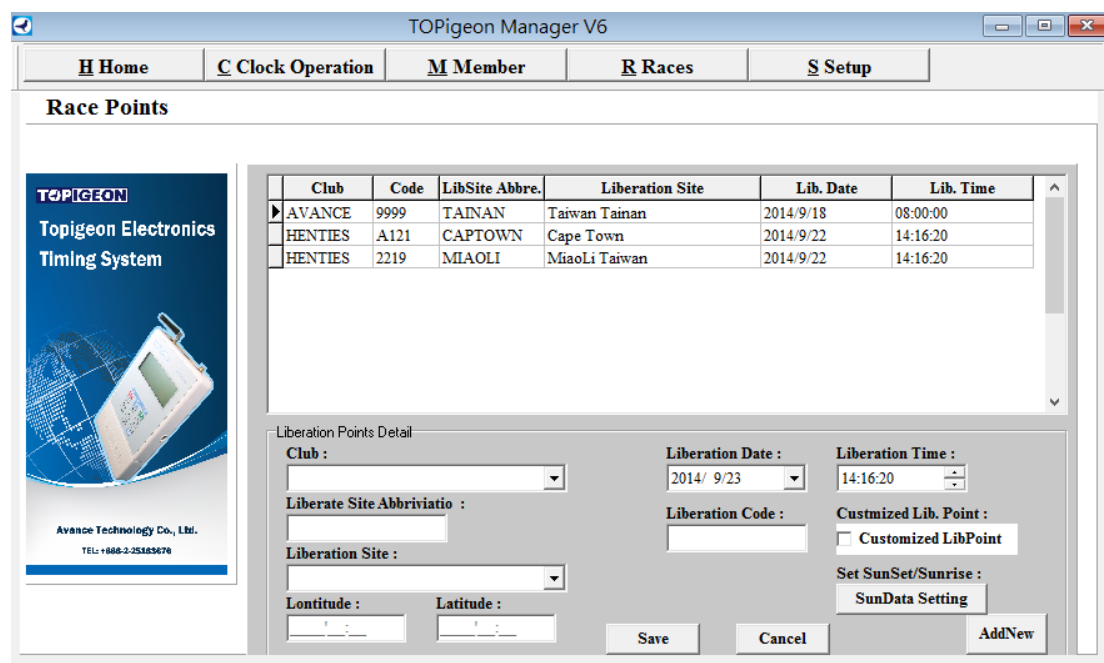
TOPigeon Manager V6

H Home | C Clock Operation | M Member | R Races | S Setup

Race Points

TOPIGEON
Topigeon Electronics Timing System

Avance Technology Co., Ltd.
TEL: +886-2-25363676

| Club | Code | LibSite Abbre. | Liberation Site | Lib. Date | Lib. Time |
|---|---|---|---|---|---|
| AVANCE | 9999 | TAINAN | Taiwan Tainan | 2014/9/18 | 08:00:00 |
| HENTIES | A121 | CAPTOWN | Cape Town | 2014/9/22 | 14:16:20 |
| HENTIES | 2219 | MIAOLI | MiaoLi Taiwan | 2014/9/22 | 14:16:20 |

Liberation Points Detail
Club :
Liberate Site Abbriviatio :
Liberation Site :
Lontitude :
Latitude :
Liberation Date :
2014/ 9/23
Liberation Code :
Liberation Time :
14:16:20
Custmized Lib. Point :
Customized LibPoint
Set SunSet/Sunrise :
SunData Setting
Save
Cancel
AddNew